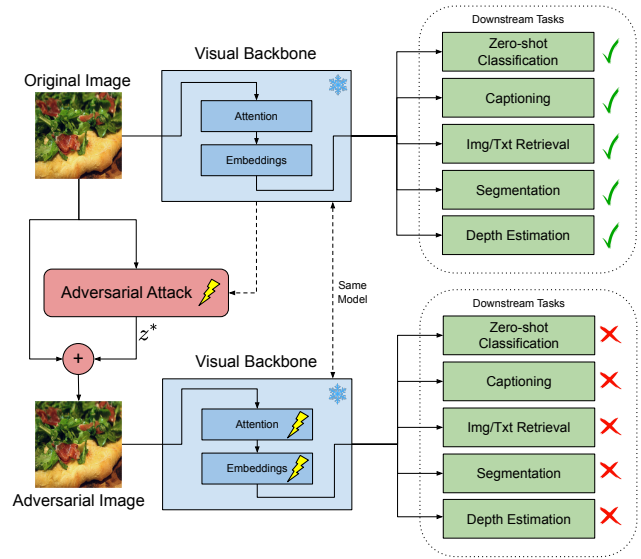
Original Image

Visual Backbone

Attention

Embeddings

Downstream Tasks

Zero-shot Classification

Captioning

Img/Txt Retrieval

Segmentation

Depth Estimation

Adversarial Attack

$z^*$

+

Same Model

Visual Backbone

Attention

Embeddings

Adversarial Image

Downstream Tasks

Zero-shot Classification

Captioning

Img/Txt Retrieval

Segmentation

Depth Estimation